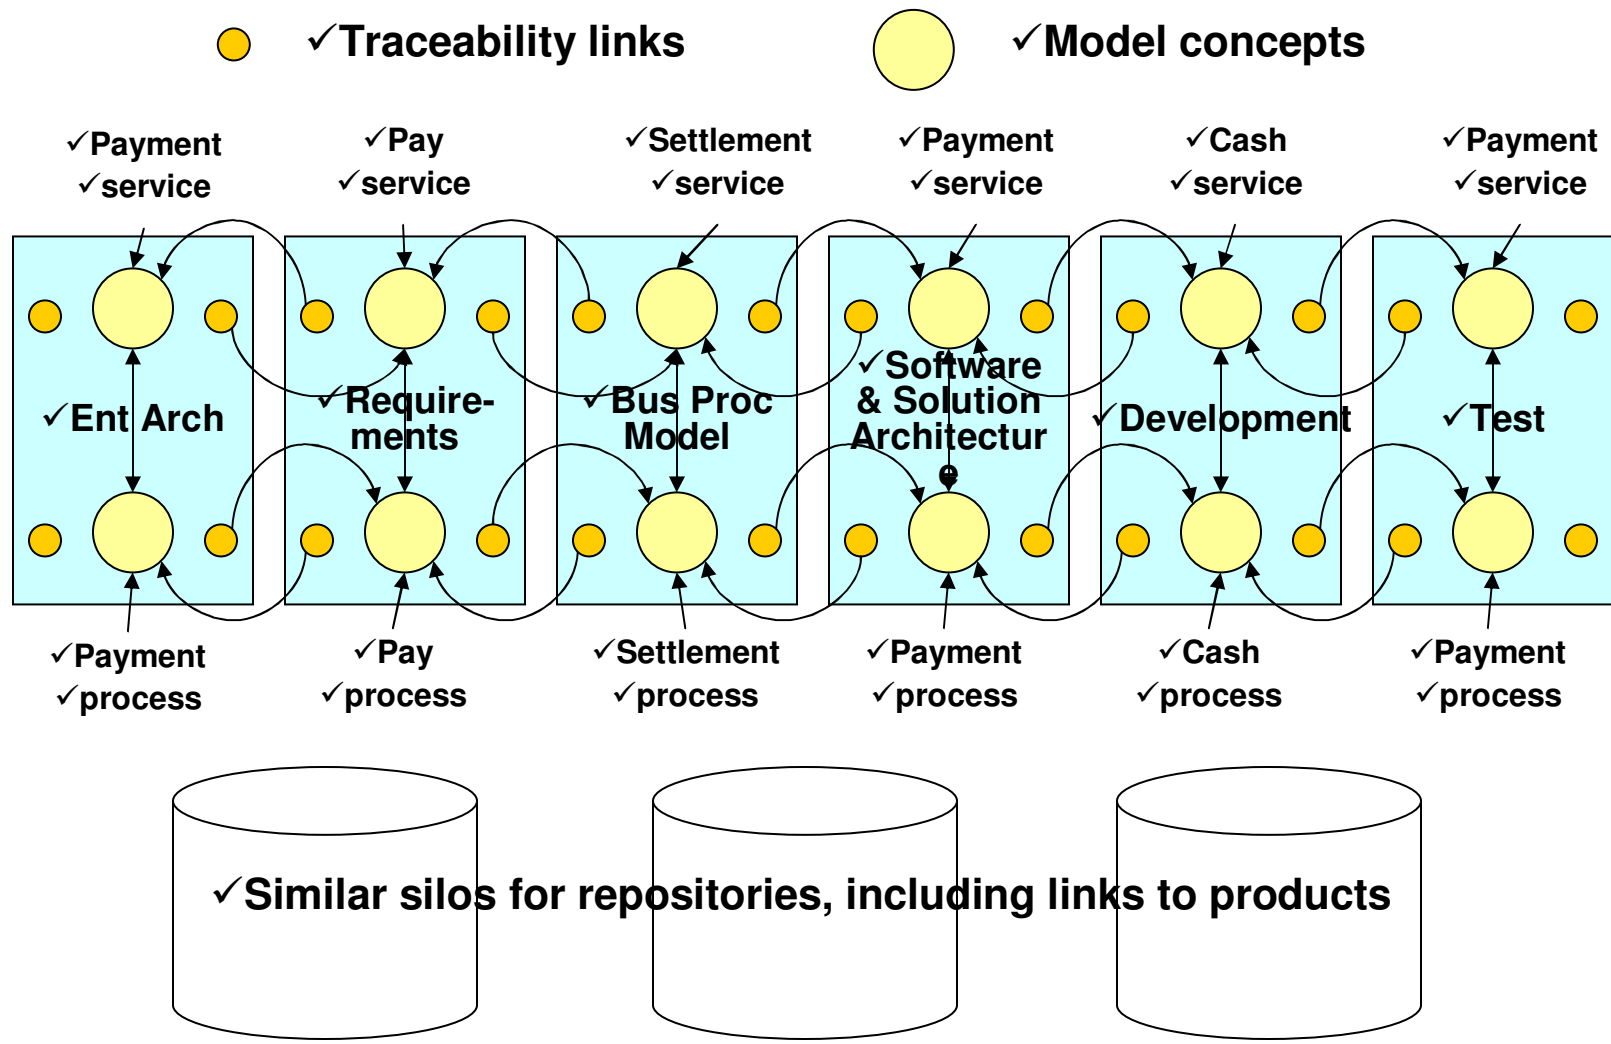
✓Traceability links

✓Model concepts

✓Payment ✓service

✓Pay ✓service

✓Settlement ✓service

✓Payment ✓service

✓Cash ✓service

✓Payment ✓service

✓Ent Arch

✓Requirements

✓Bus Proc Model

✓Software & Solution Architecture

✓Development

✓Test

✓Payment ✓process

✓Pay ✓process

✓Settlement ✓process

✓Payment ✓process

✓Cash ✓process

✓Payment ✓process

✓Similar silos for repositories, including links to products